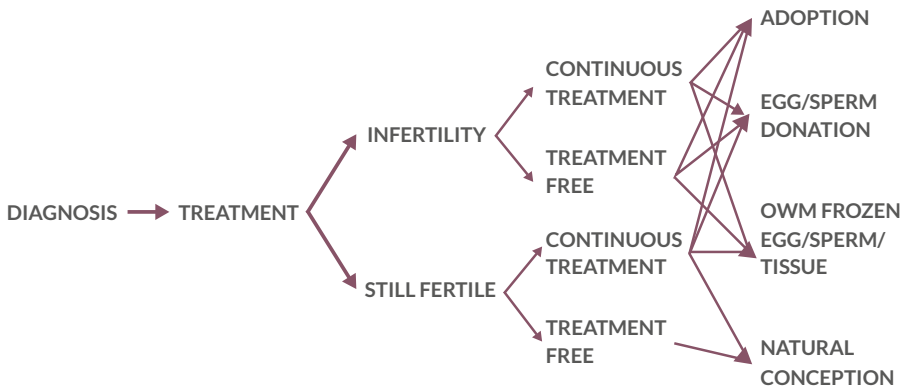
DIAGNOSIS

TREATMENT

INFERTILITY

CONTINUOUS TREATMENT

TREATMENT FREE

STILL FERTILE

CONTINUOUS TREATMENT

TREATMENT FREE

ADOPTION

EGG/SPERM DONATION

OWM FROZEN EGG/SPERM/ TISSUE

NATURAL CONCEPTION